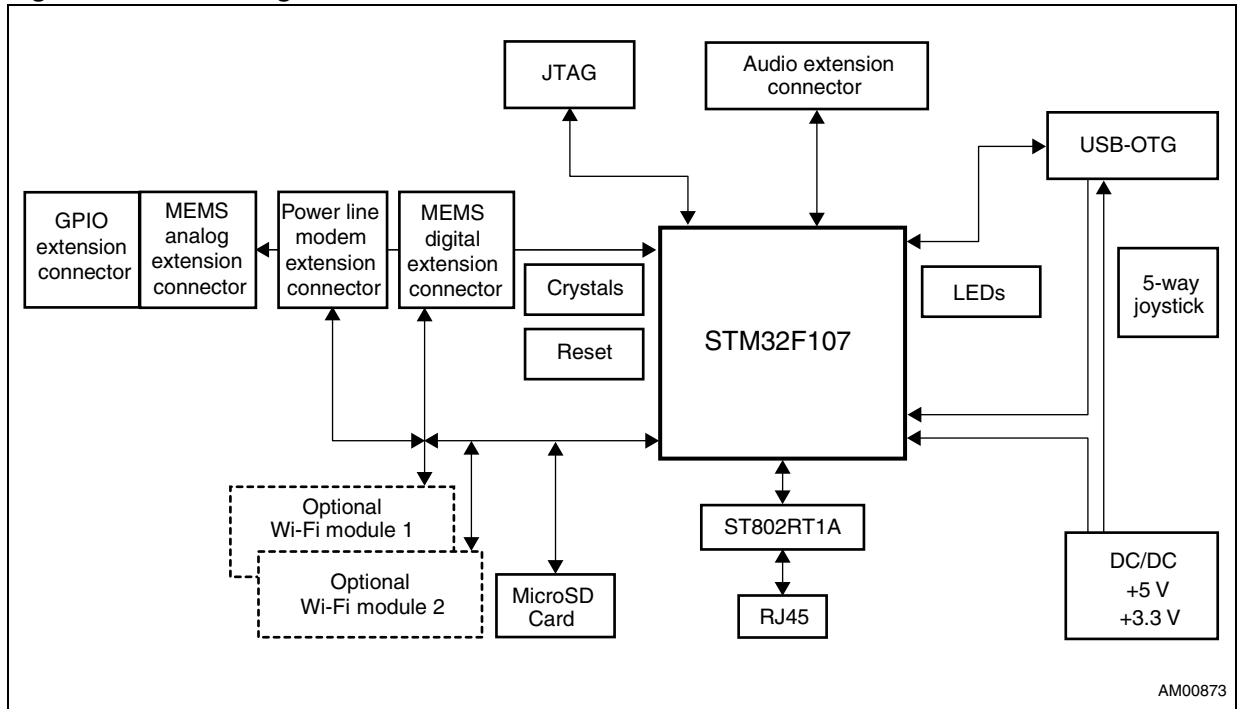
JTAG

Audio extension connector

USB-OTG

GPIO extension connector

MEMS analog extension connector

Power line modem extension connector

MEMS digital extension connector

Crystals

Reset

STM32F107

LEDs

5-way joystick

Optional Wi-Fi module 1

Optional Wi-Fi module 2

MicroSD Card

ST802RT1A

RJ45

DC/DC +5 V +3.3 V

AM00873